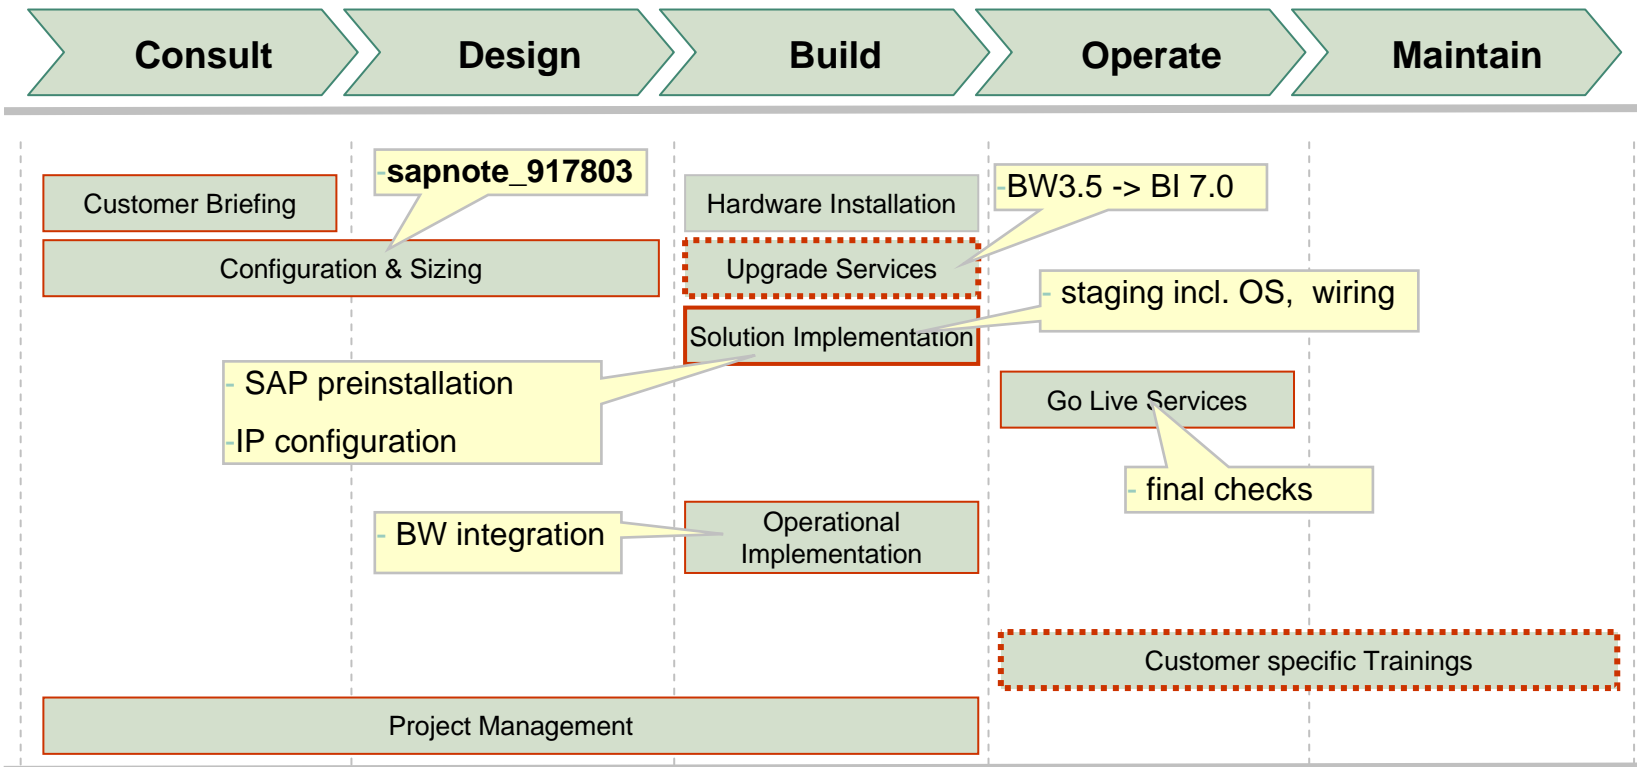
Consult

Design

Build

Operate

Maintain

sapnote_917803

Customer Briefing

Configuration & Sizing

Hardware Installation

Upgrade Services

BW3.5 -> BI 7.0

staging incl. OS, wiring

Solution Implementation

- SAP preinstallation

-IP configuration

Go Live Services

- final checks

- BW integration

Operational Implementation

Customer specific Trainings

Project Management